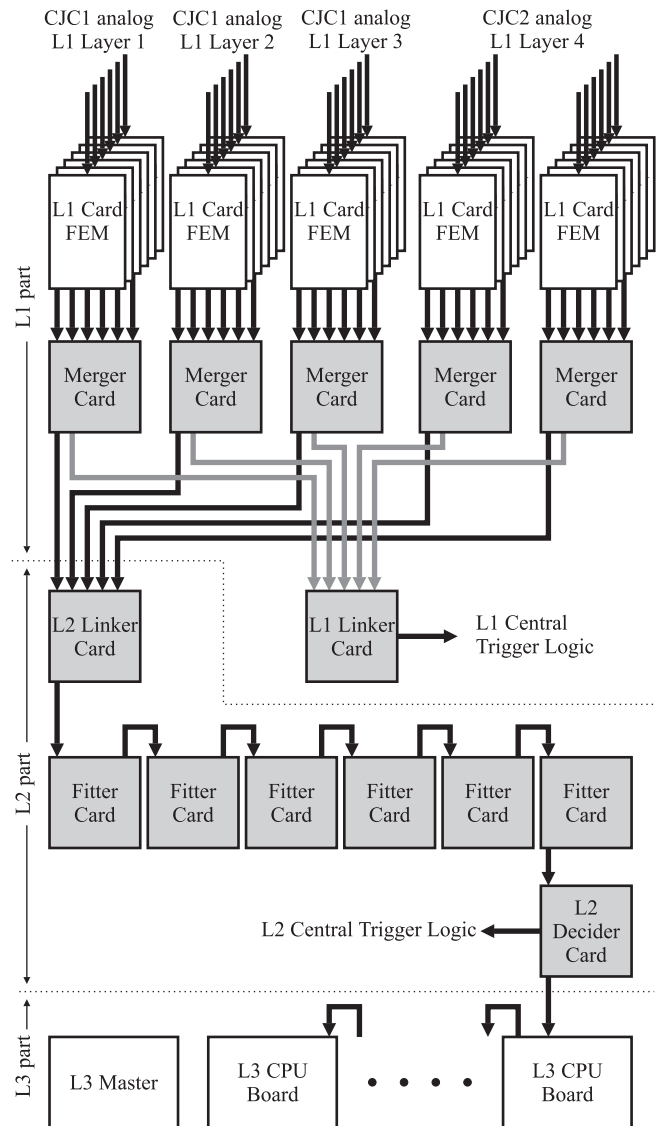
CJC1 analog L1 Layer 1

CJC1 analog L1 Layer 2

CJC1 analog L1 Layer 3

CJC2 analog L1 Layer 4

L1 Card FEM

L1 Card FEM

L1 Card FEM

L1 Card FEM

L1 Card FEM

L1 part

Merger Card

Merger Card

Merger Card

Merger Card

Merger Card

L2 Linker Card

L1 Linker Card

L1 Central Trigger Logic

L2 part

Fitter Card

Fitter Card

Fitter Card

Fitter Card

Fitter Card

Fitter Card

L2 Central Trigger Logic

L2 Decider Card

L3 part

L3 Master

L3 CPU Board

L3 CPU Board